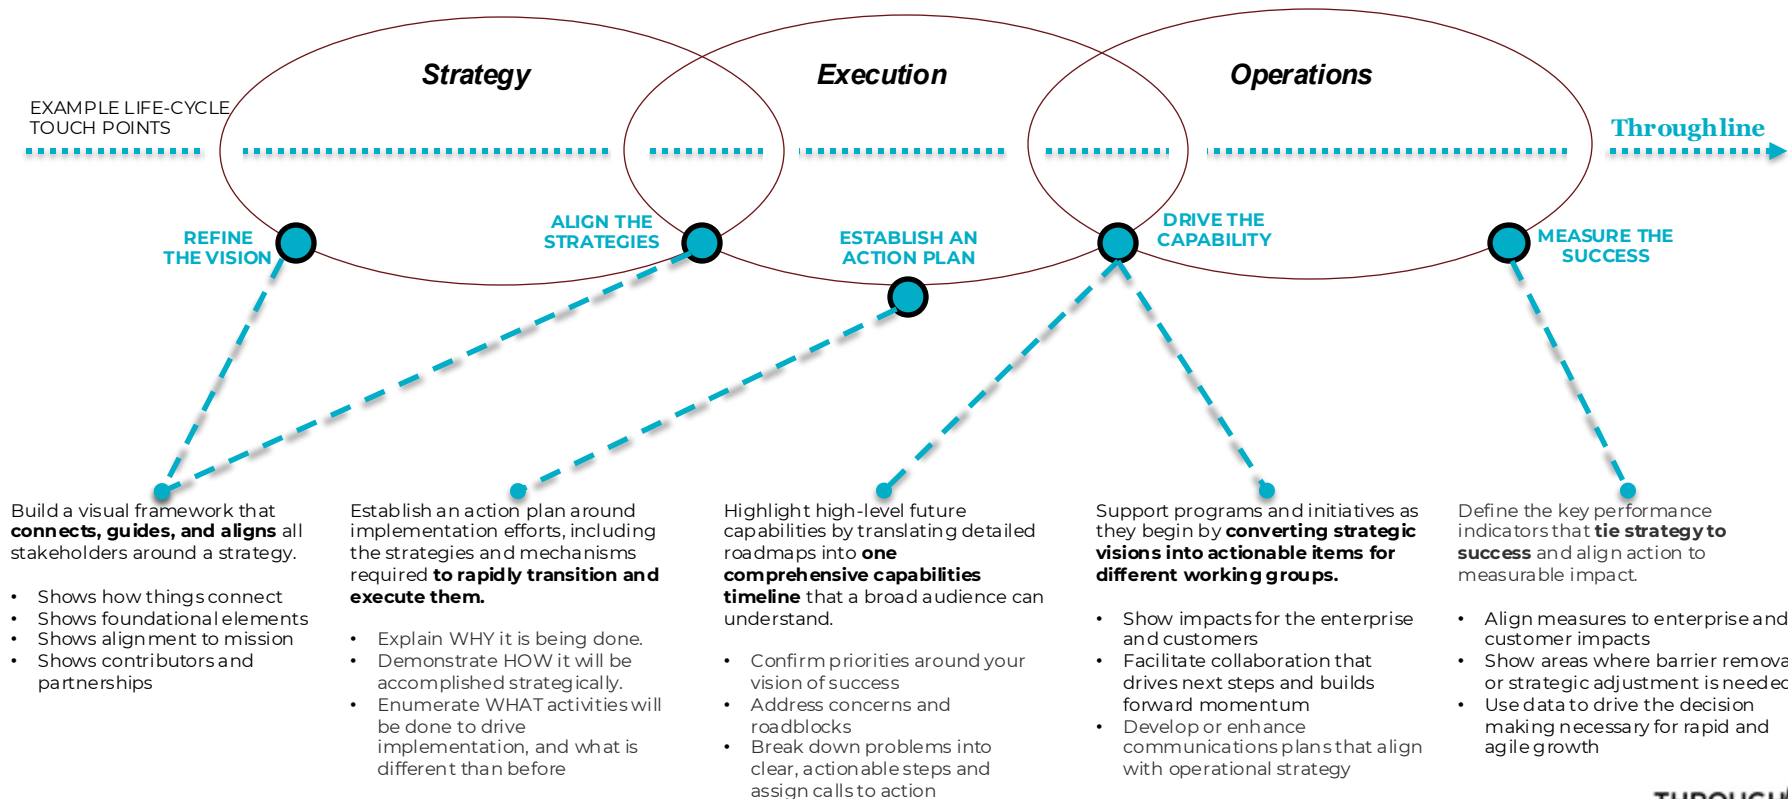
Strategy

Execution

Operations

EXAMPLE LIFE-CYCLE TOUCH POINTS

Throughline

REFINE THE VISION

ALIGN THE STRATEGIES

ESTABLISH AN ACTION PLAN

DRIVE THE CAPABILITY

MEASURE THE SUCCESS

Build a visual framework that **connects, guides, and aligns** all stakeholders around a strategy.

- Shows how things connect
- Shows foundational elements
- Shows alignment to mission
- Shows contributors and partnerships

Establish an action plan around implementation efforts, including the strategies and mechanisms required **to rapidly transition and execute them.**

- Explain WHY it is being done.
- Demonstrate HOW it will be accomplished strategically.
- Enumerate WHAT activities will be done to drive implementation, and what is different than before

Highlight high-level future capabilities by translating detailed roadmaps into **one comprehensive capabilities timeline** that a broad audience can understand.

- Confirm priorities around your vision of success
- Address concerns and roadblocks
- Break down problems into clear, actionable steps and assign calls to action

Support programs and initiatives as they begin by **converting strategic visions into actionable items for different working groups.**

- Show impacts for the enterprise and customers
- Facilitate collaboration that drives next steps and builds forward momentum
- Develop or enhance communications plans that align with operational strategy

Define the key performance indicators that **tie strategy to success** and align action to measurable impact.

- Align measures to enterprise and customer impacts
- Show areas where barrier remova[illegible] or strategic adjustment is neede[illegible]
- Use data to drive the decision making necessary for rapid and agile growth

THROUGH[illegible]